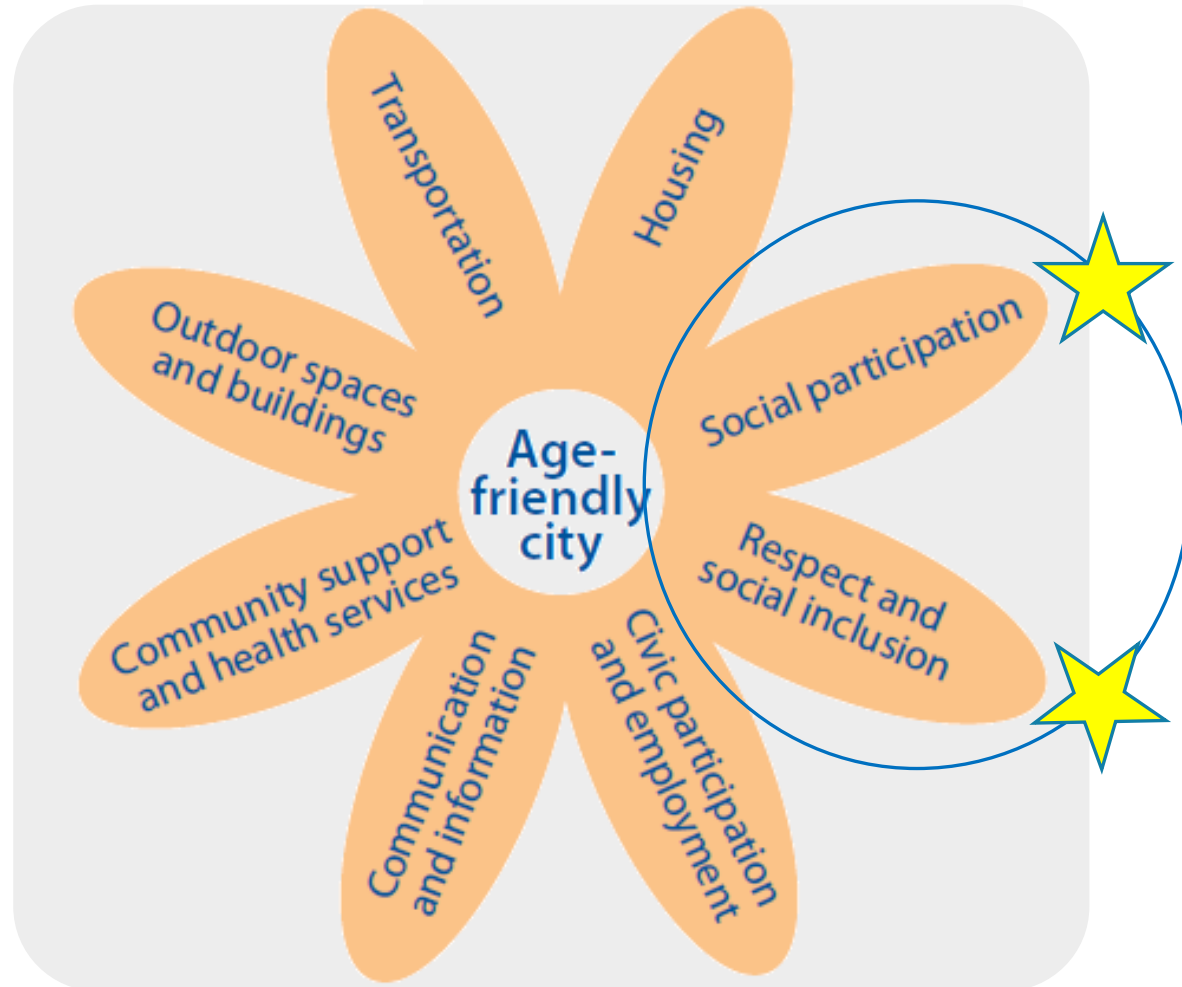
Transportation

Housing

Outdoor spaces and buildings

Age-friendly city

Social participation

Respect and social inclusion

Community support and health services

Communication and information

Civic participation and employment